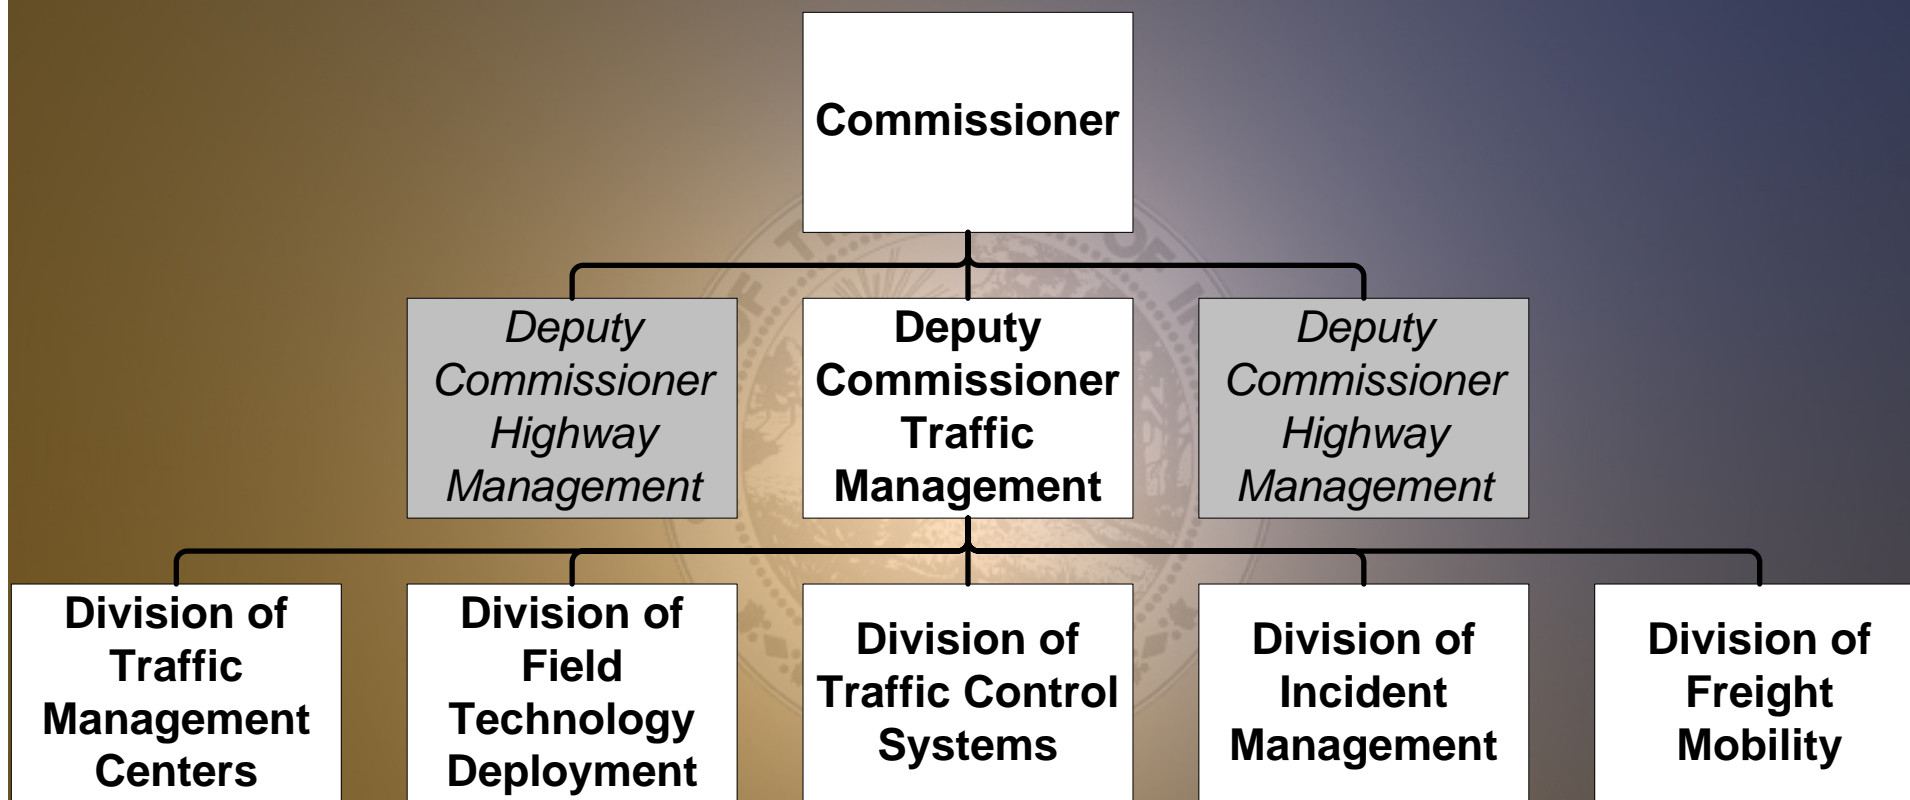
Commissioner

*Deputy Commissioner Highway Management*

Deputy Commissioner Traffic Management

*Deputy Commissioner Highway Management*

Division of Traffic Management Centers

Division of Field Technology Deployment

Division of Traffic Control Systems

Division of Incident Management

Division of Freight Mobility